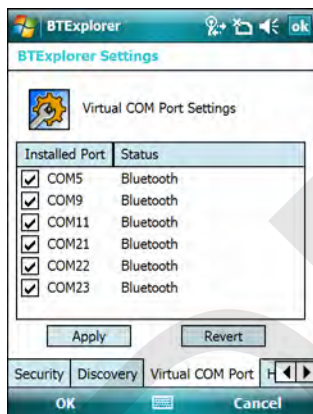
BTExplorer ok

BTExplorer Settings

Virtual COM Port Settings

| Installed Port | Status |
|---|---|
| COM5 | Bluetooth |
| COM9 | Bluetooth |
| COM11 | Bluetooth |
| COM21 | Bluetooth |
| COM22 | Bluetooth |
| COM23 | Bluetooth |

Apply Revert

Security Discovery Virtual COM Port H

OK Cancel